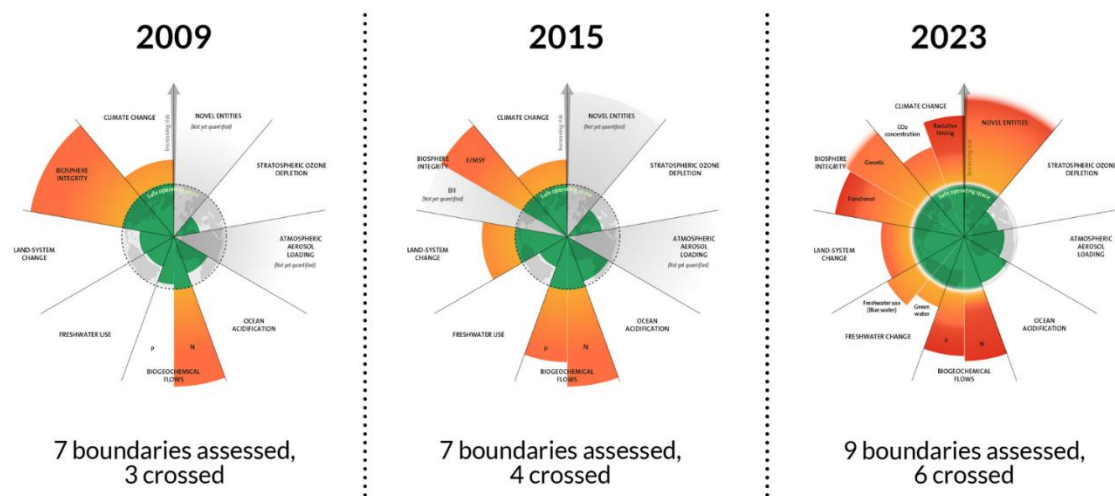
2009

CLIMATE CHANGE

NOVEL ENTITIES
(Not yet quantified)

STRATOSPHERIC OZONE DEPLETION

BIOSPHERE INTEGRITY

Safe operating space

LAND-SYSTEM CHANGE

ATMOSPHERIC AEROSOL LOADING
(Not yet quantified)

FRESHWATER USE

OCEAN ACIDIFICATION

P

N

BIOGEOCHEMICAL FLOWS

7 boundaries assessed, 3 crossed

2015

CLIMATE CHANGE

NOVEL ENTITIES
(Not yet quantified)

STRATOSPHERIC OZONE DEPLETION

BIOSPHERE INTEGRITY

E/MSY

BII
(Not yet quantified)

Safe operating space

LAND-SYSTEM CHANGE

ATMOSPHERIC AEROSOL LOADING
(Not yet quantified)

FRESHWATER USE

OCEAN ACIDIFICATION

P

N

BIOGEOCHEMICAL FLOWS

7 boundaries assessed, 4 crossed

2023

CLIMATE CHANGE

$CO_2$ concentration

Radiative forcing

NOVEL ENTITIES

STRATOSPHERIC OZONE DEPLETION

BIOSPHERE INTEGRITY

Genetic

Functional

Safe operating space

LAND-SYSTEM CHANGE

ATMOSPHERIC AEROSOL LOADING

Freshwater use (Blue water)

Green water

FRESHWATER CHANGE

OCEAN ACIDIFICATION

P

N

BIOGEOCHEMICAL FLOWS

9 boundaries assessed, 6 crossed